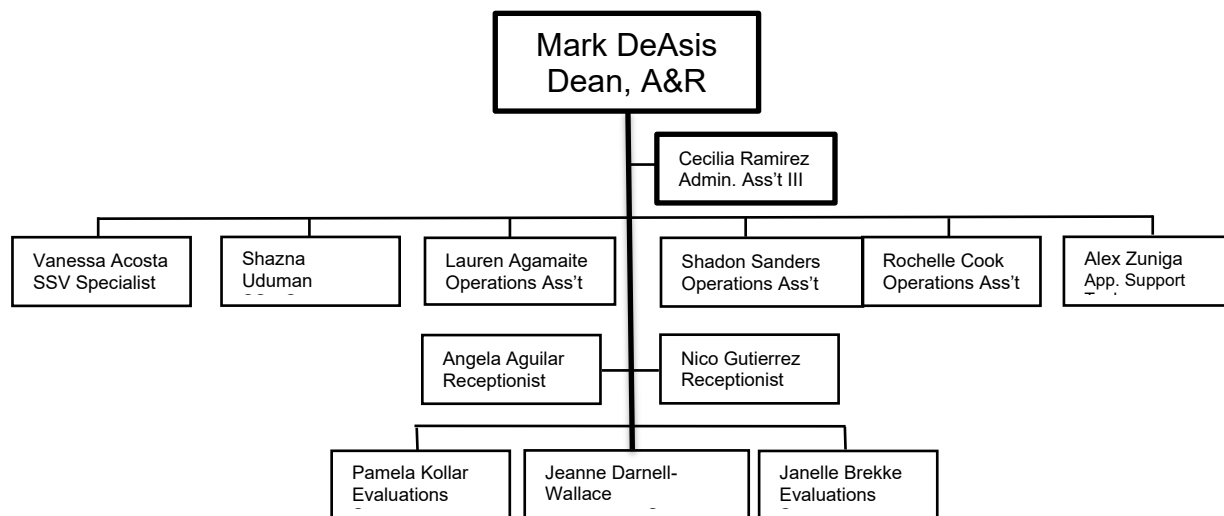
Mark DeAsis
Dean, A&R

Cecilia Ramirez
Admin. Ass't III

Vanessa Acosta
SSV Specialist

Shazna
Uduman
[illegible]

Lauren Agamaite
Operations Ass't

Shadon Sanders
Operations Ass't

Rochelle Cook
Operations Ass't

Alex Zuniga
App. Support
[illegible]

Angela Aguilar
Receptionist

Nico Gutierrez
Receptionist

Pamela Kollar
Evaluations
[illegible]

Jeanne Darnell-Wallace
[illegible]

Janelle Brekke
Evaluations
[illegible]